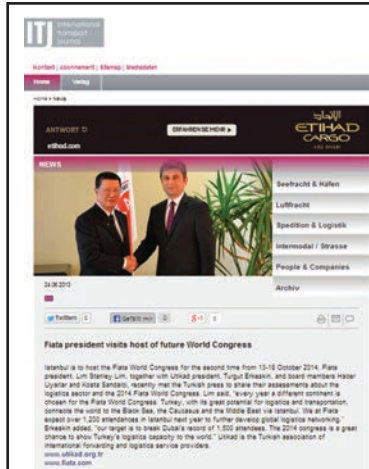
ITJ international transport journal

Kontakt | Abonnement | Sitemap | Mediadaten

Home Verlag

Home > News

ANTWORT ERFAHREN SIE HIER ▶

etihad.com

الاتحاد
ETIHAD CARGO
ABU DHABI

NEWS

Seefracht & Häfen

Luftfracht

Spedition & Logistik

Intermodal / Strasse

People & Companies

Archiv

24.06.2013

Twittern 0 Gefällt mir 0 g+1 0

Fiata president visits host of future World Congress

Istanbul is to host the Fiata World Congress for the second time from 13-18 October 2014. Fiata president, Lim Stanley Lim, together with Utikad president, Turgut Erkeskin, and board members Haldar Uyanlar and Kosta Sandalcı, recently met the Turkish press to share their assessments about the logistics sector and the 2014 Fiata World Congress. Lim said, "every year a different continent is chosen for the Fiata World Congress. Turkey, with its great potential for logistics and transportation, connects the world to the Black Sea, the Caucasus and the Middle East via Istanbul. We at Fiata expect over 1,200 attendances in Istanbul next year to further develop global logistics networking." Erkeskin added, "our target is to break Dubai's record of 1,500 attendees. The 2014 congress is a great chance to show Turkey's logistics capacity to the world." Utikad is the Turkish association of international forwarding and logistics service providers.
www.utikad.org.tr
www.fiata.com